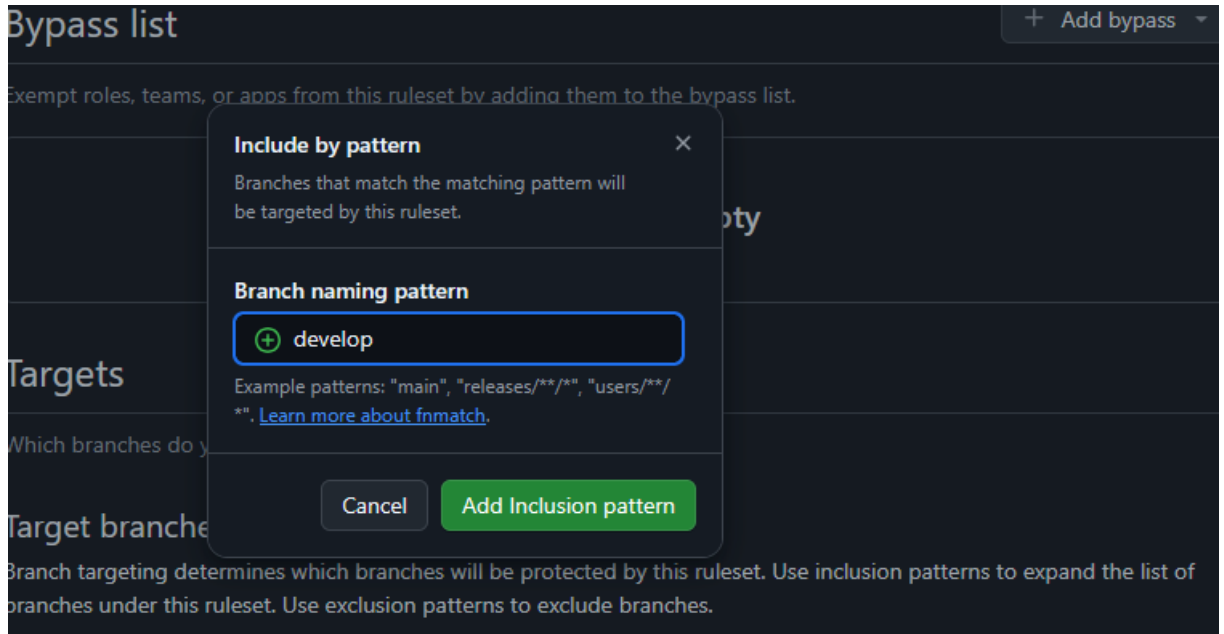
Bypass list

+ Add bypass

Exempt roles, teams, or apps from this ruleset by adding them to the bypass list.

pty

Targets

Which branches do y

Target branche

Branch targeting determines which branches will be protected by this ruleset. Use inclusion patterns to expand the list of branches under this ruleset. Use exclusion patterns to exclude branches.

Include by pattern

×

Branches that match the matching pattern will be targeted by this ruleset.

Branch naming pattern

develop

Example patterns: "main", "releases/**/*", "users/**/*". Learn more about fnmatch.

Cancel

Add Inclusion pattern